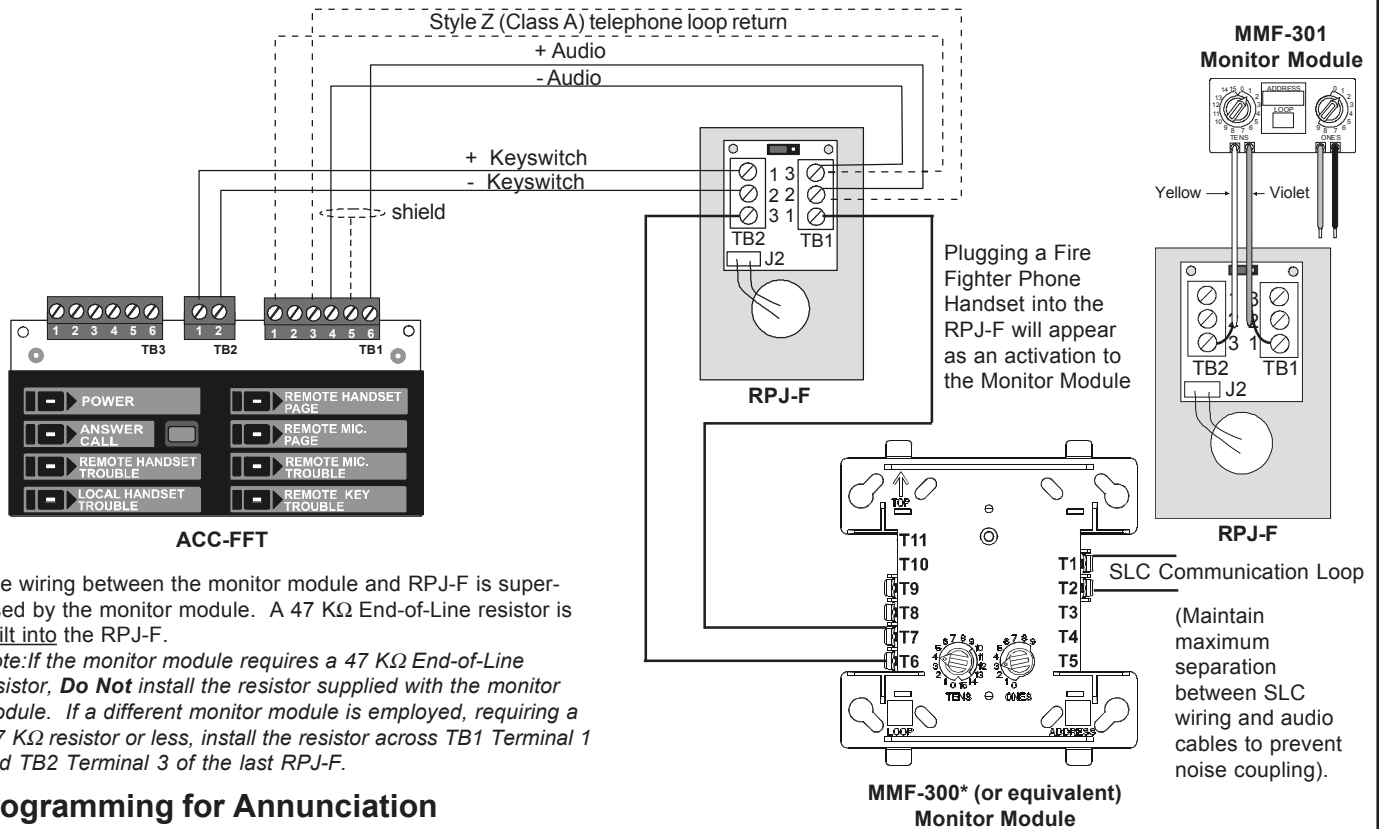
Style Z (Class A) telephone loop return

+ Audio

- Audio

+ Keyswitch

- Keyswitch

shield

1 3

2 2

3 1

TB2 TB1

J2

RPJ-F

1 2 3 4 5 6

TB3

1 2

TB2

1 2 3 4 5 6

TB1

POWER

ANSWER CALL

REMOTE HANDSET TROUBLE

LOCAL HANDSET TROUBLE

REMOTE HANDSET PAGE

REMOTE MIC. PAGE

REMOTE MIC. TROUBLE

REMOTE KEY TROUBLE

ACC-FFT

MMF-301
Monitor Module

ADDRESS

LOOP

TENS

ONES

Yellow

Violet

Plugging a Fire Fighter Phone Handset into the RPJ-F will appear as an activation to the Monitor Module

TB2 TB1

J2

RPJ-F

TOP

T11

T10

T9

T8

T7

T6

T1

T2

T3

T4

T5

SLC Communication Loop

TENS

ONES

LOOP

ADDRESS

(Maintain maximum separation between SLC wiring and audio cables to prevent noise coupling).

MMF-300* (or equivalent)
Monitor Module

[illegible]e wiring between the monitor module and RPJ-F is super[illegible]sed by the monitor module. A 47 KΩ End-of-Line resistor is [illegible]ilt into the RPJ-F.

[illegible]ote:If the monitor module requires a 47 KΩ End-of-Line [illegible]sistor, Do Not install the resistor supplied with the monitor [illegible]odule. If a different monitor module is employed, requiring a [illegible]7 KΩ resistor or less, install the resistor across TB1 Terminal 1 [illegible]d TB2 Terminal 3 of the last RPJ-F.

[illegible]ogramming for Annunciation